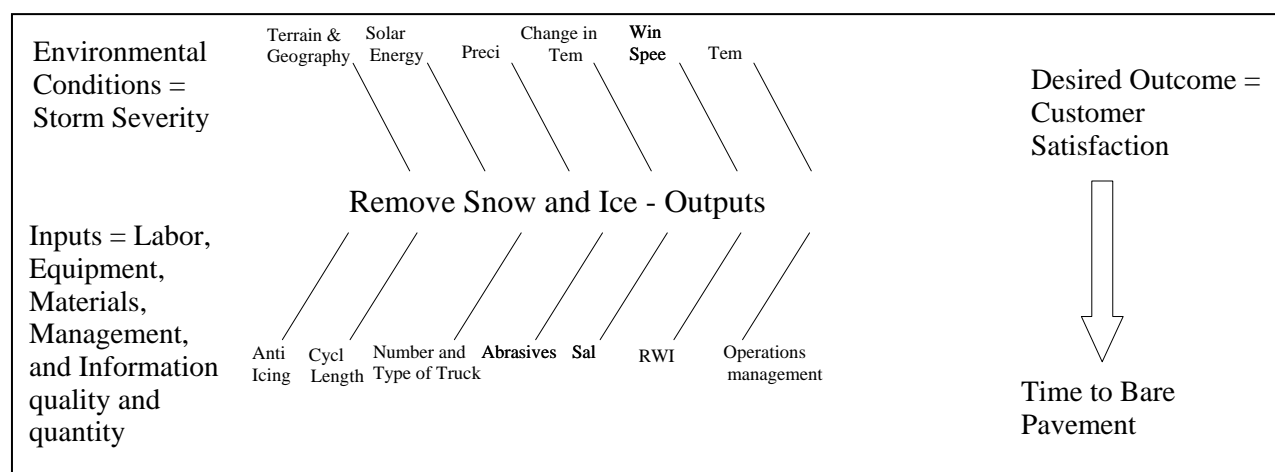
Environmental Conditions = Storm Severity

Terrain & Geography

Solar Energy

Preci

Change in Tem

Win Spee

Tem

Desired Outcome = Customer Satisfaction

Remove Snow and Ice - Outputs

Inputs = Labor, Equipment, Materials, Management, and Information quality and quantity

Anti Icing

Cycl Length

Number and Type of Truck

Abrasives

Sal

RWI

Operations management

Time to Bare Pavement